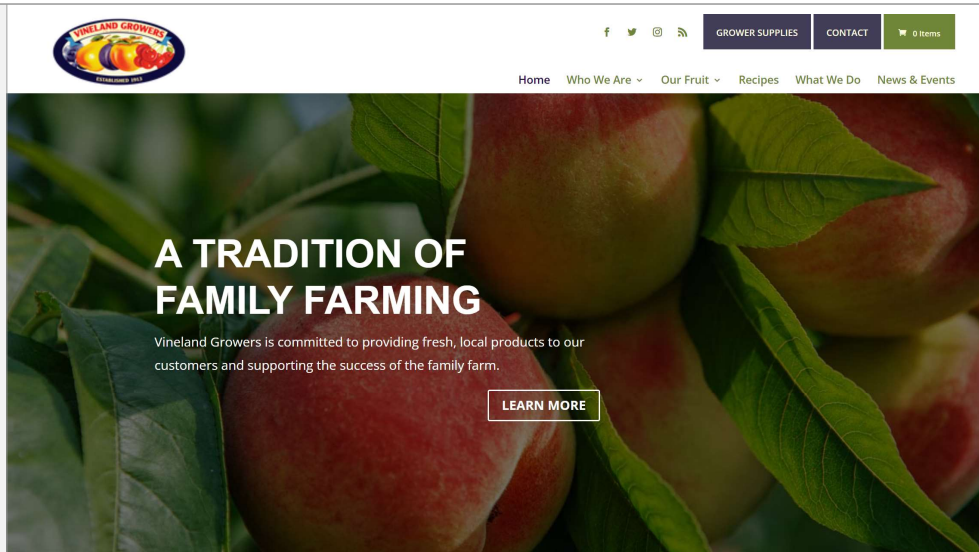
VINELAND GROWERS
ESTABLISHED 1913

GROWER SUPPLIES
CONTACT
0 Items

Home
Who We Are
Our Fruit
Recipes
What We Do
News & Events

A TRADITION OF FAMILY FARMING

Vineland Growers is committed to providing fresh, local products to our customers and supporting the success of the family farm.

LEARN MORE